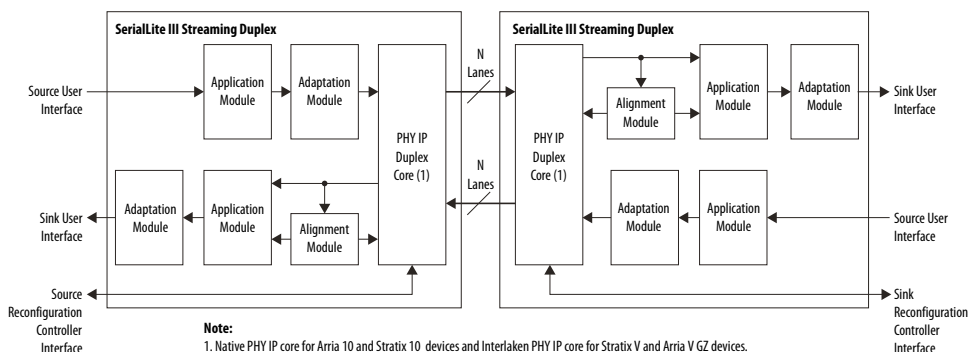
SerialLite III Streaming Duplex

Source User Interface

Application Module

Adaptation Module

PHY IP Duplex Core (1)

Adaptation Module

Application Module

Alignment Module

Sink User Interface

Source Reconfiguration Controller Interface

N Lanes

N Lanes

SerialLite III Streaming Duplex

PHY IP Duplex Core (1)

Alignment Module

Application Module

Adaptation Module

Sink User Interface

Adaptation Module

Application Module

Source User Interface

Sink Reconfiguration Controller Interface

Note:
1. Native PHY IP core for Arria 10 and Stratix 10 devices and Interlaken PHY IP core for Stratix V and Arria V GZ devices.